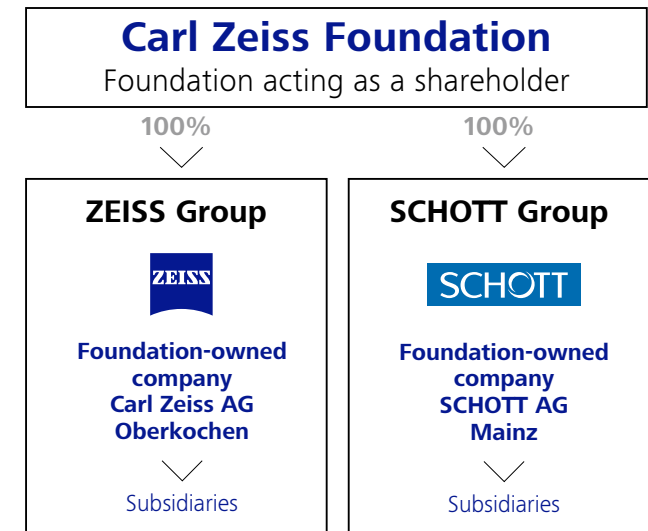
Carl Zeiss Foundation
Foundation acting as a shareholder

100%

100%

ZEISS Group

ZEISS

Foundation-owned company Carl Zeiss AG Oberkochen

Subsidiaries

SCHOTT Group

SCHOTT

Foundation-owned company SCHOTT AG Mainz

Subsidiaries